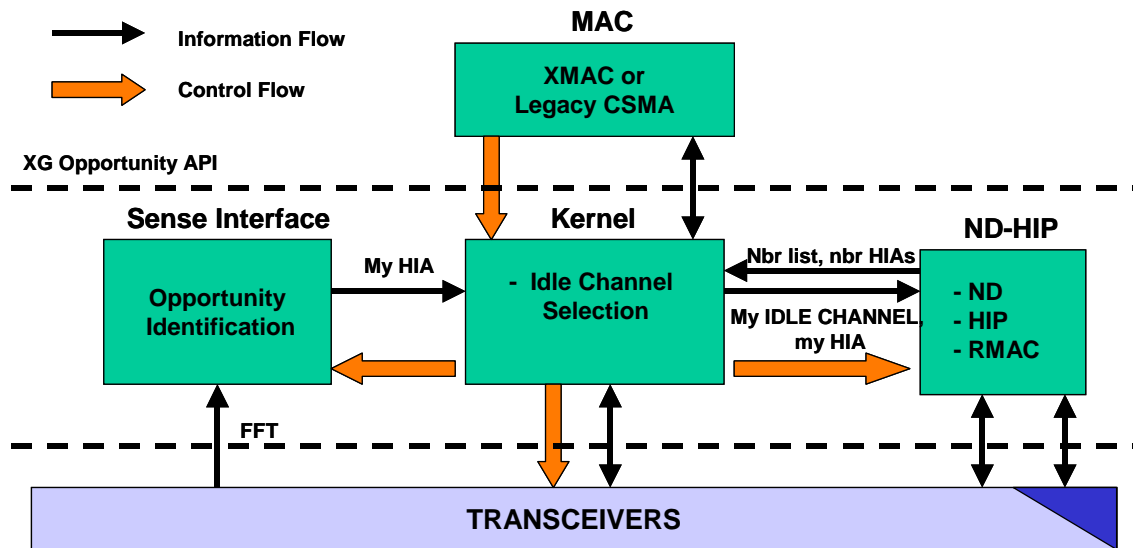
Information Flow

Control Flow

MAC

XMAC or Legacy CSMA

XG Opportunity API

Sense Interface

Opportunity Identification

My HIA

Kernel

- Idle Channel Selection

Nbr list, nbr HIAs

My IDLE CHANNEL, my HIA

ND-HIP

- ND
- HIP
- RMAC

FFT

TRANSCEIVERS